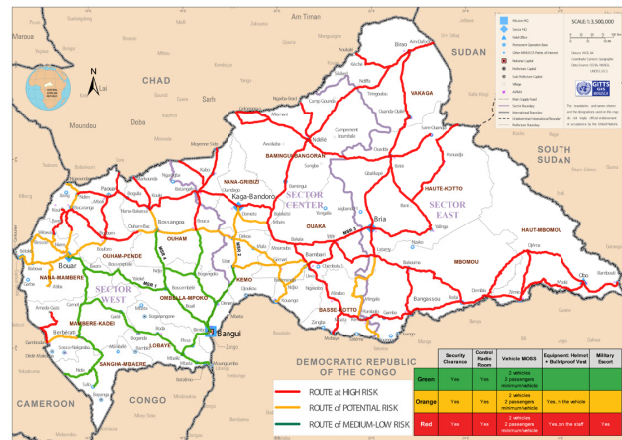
Am Timan
SUDAN
Maroua
CHAD
Sarh
Doba
Moundou
Lai
N
SCALE: 1:3,500,000
VAKAGA
Birao
Ndélé
BAMINGUI-BANGORAN
NANA-GRIBIZI
Kaga-Bandoro
SECTOR CENTER
SECTOR EAST
HAUTE-KOTTO
Bria
OUAKA
HAUT-MBOMOU
MBOMOU
Obo
Bangassou
SOUTH SUDAN
OUHAM-PENDE
OUHAM
Bouar
NANA-MAMBERE
SECTOR WEST
KEMO
OMBELLA-M'POKO
Berbérati
MAMBERE-KADEI
LOBAYE
Bangui
BASSE-KOTTO
SANGHA-MBAERE
DEMOCRATIC REPUBLIC OF THE CONGO
CAMEROON
CONGO
ROUTE at HIGH RISK
ROUTE of POTENTIAL RISK
ROUTE of MEDIUM-LOW RISK

| | Security Clearance | Control Radio Room | Vehicle MOSS | Equipment: Helmet + Bulletproof Vest | Military Escort |
|---|---|---|---|---|---|
| Green | Yes | Yes | 2 vehicles 3 passengers minimum/vehicle | | |
| Orange | Yes | Yes | 2 vehicles 2 passengers minimum/vehicle | Yes, in the vehicle | |
| Red | Yes | Yes | 2 vehicles 2 passengers minimum/vehicle | Yes on the staff | Yes |